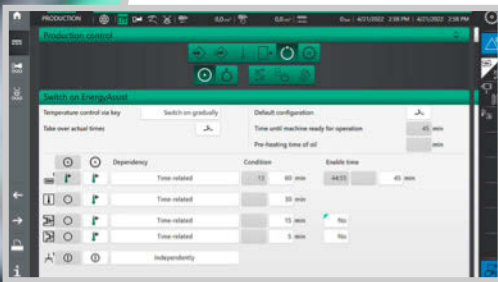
PRODUCTION

0,0 cm³ | 0,0 cm³ | 0 sec | 4/21/2022 2:58 PM | 4/21/2022 2:58 PM

Production control

Switch on EnergyAssist

Temperature control via key | Switch on gradually
Take over actual times

Default configuration
Time until machine ready for operation | 45 min
Pre-heating time of oil | min

| | | Dependency | Condition | | Enable time | |
|---|---|---|---|---|---|---|
| | | Time-related | 13 | 60 min | 44:55 | 45 min |
| | | Time-related | | 30 min | | |
| | | Time-related | | 15 min | No | |
| | | Time-related | | 5 min | No | |
| | | Independently | | | | |